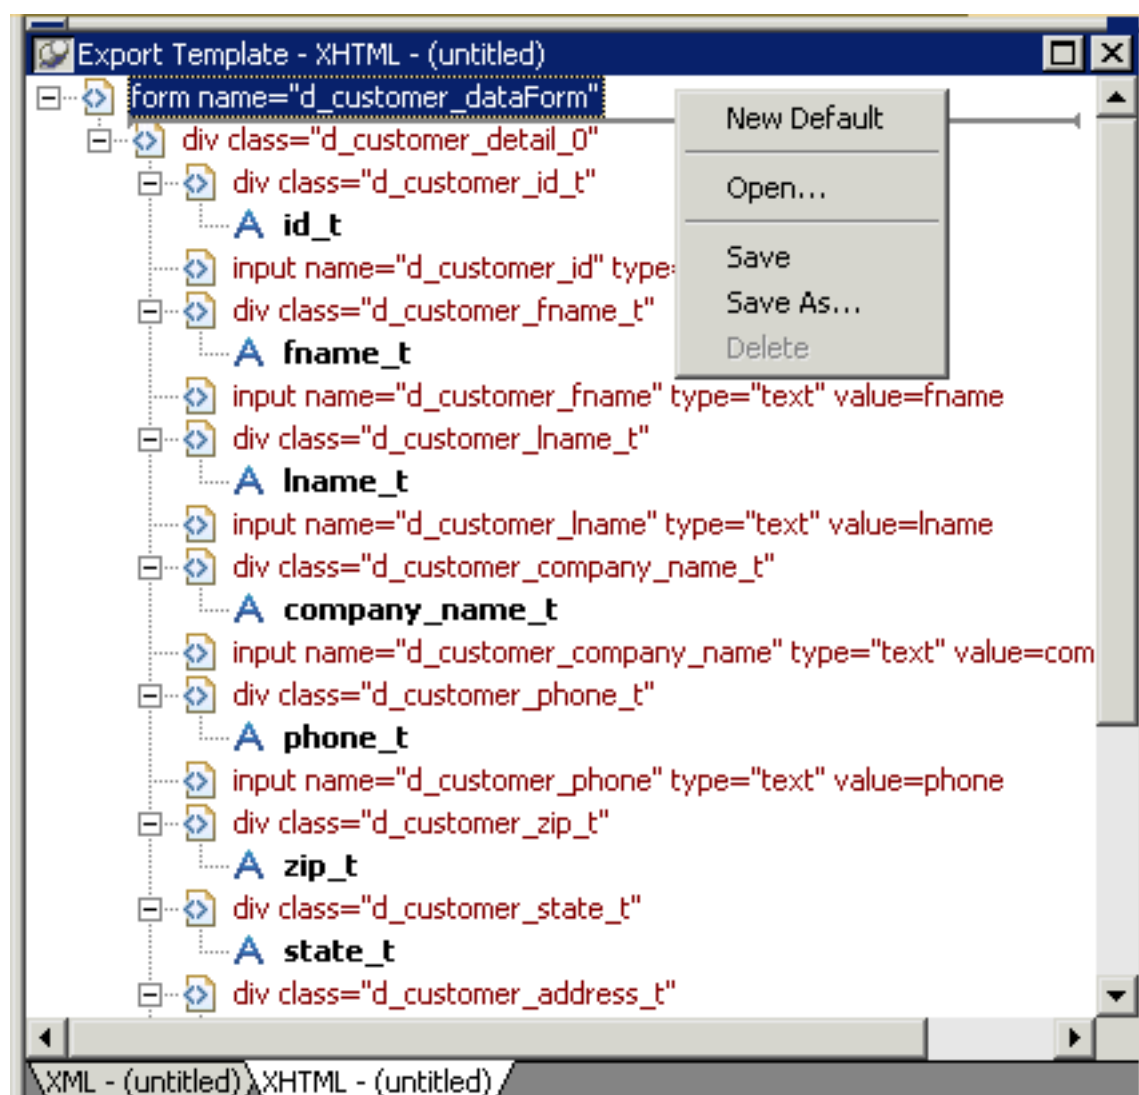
Export Template - XHTML - (untitled)

form name="d_customer_dataForm"
div class="d_customer_detail_0"
div class="d_customer_id_t"
id_t
input name="d_customer_id" type
div class="d_customer_fname_t"
fname_t
input name="d_customer_fname" type="text" value=fname
div class="d_customer_lname_t"
lname_t
input name="d_customer_lname" type="text" value=lname
div class="d_customer_company_name_t"
company_name_t
input name="d_customer_company_name" type="text" value=com
div class="d_customer_phone_t"
phone_t
input name="d_customer_phone" type="text" value=phone
div class="d_customer_zip_t"
zip_t
div class="d_customer_state_t"
state_t
div class="d_customer_address_t"

New Default
Open...
Save
Save As...
Delete

XML - (untitled)
XHTML - (untitled)